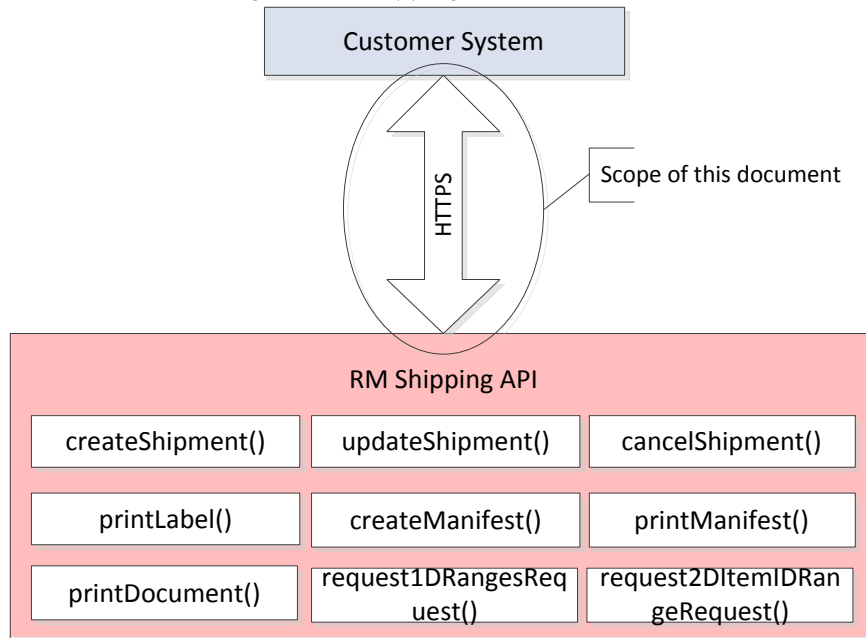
Customer System

HTTPS

Scope of this document

RM Shipping API

createShipment()

updateShipment()

cancelShipment()

printLabel()

createManifest()

printManifest()

printDocument()

request1DRangesRequest()

request2DItemIDRangeRequest()